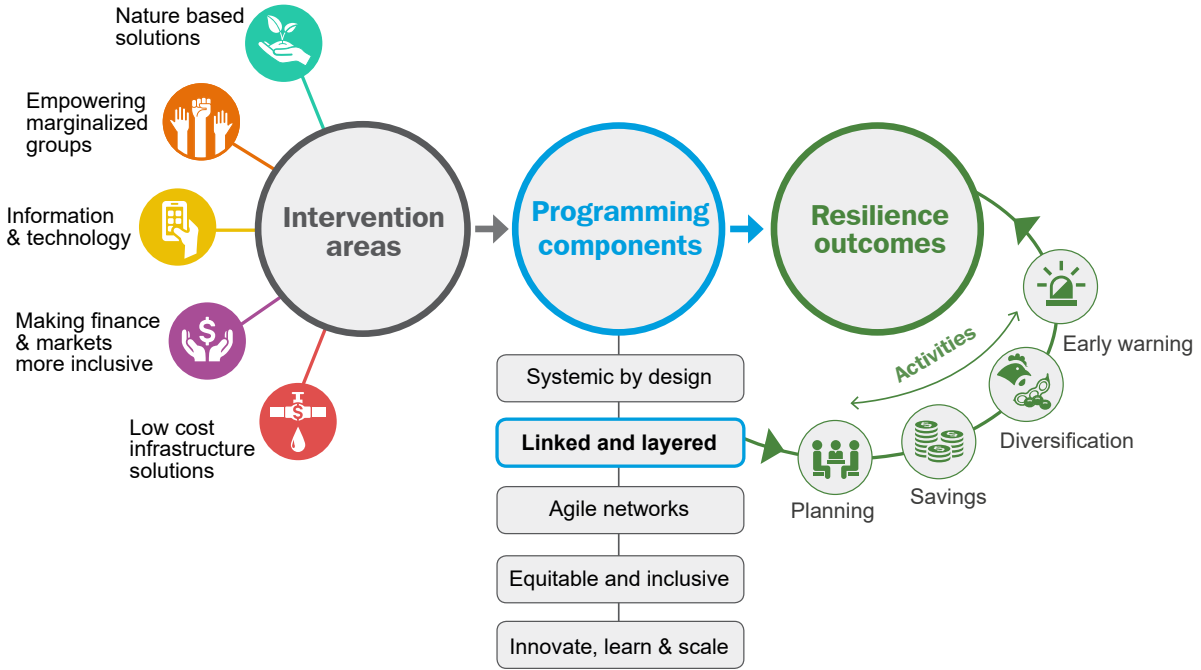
Nature based solutions

Empowering marginalized groups

Information & technology

Making finance & markets more inclusive

Low cost infrastructure solutions

Intervention areas

Programming components

Resilience outcomes

Systemic by design

Linked and layered

Agile networks

Equitable and inclusive

Innovate, learn & scale

Activities

Early warning

Diversification

Savings

Planning